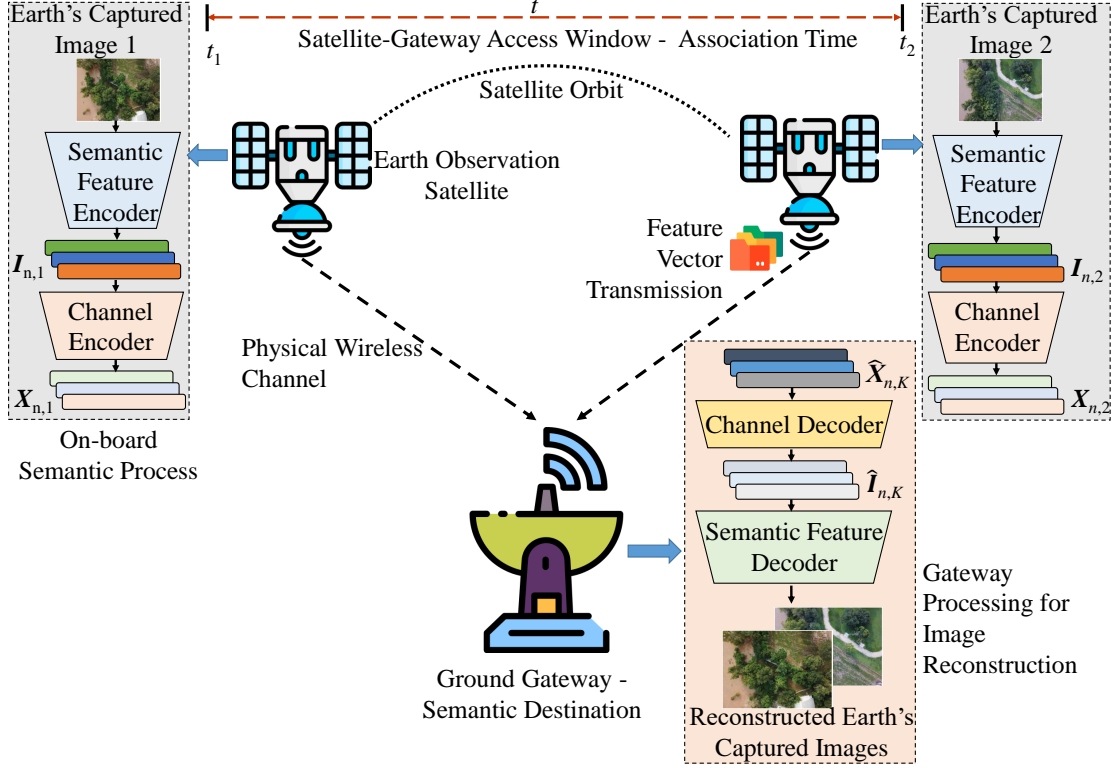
Earth's Captured Image 1

$t$

$t_1$

Satellite-Gateway Access Window - Association Time

$t_2$

Earth's Captured Image 2

Satellite Orbit

Semantic Feature Encoder

Earth Observation Satellite

Semantic Feature Encoder

$\boldsymbol{I}_{\text{n},1}$

Feature Vector Transmission

$\boldsymbol{I}_{n,2}$

Channel Encoder

Channel Encoder

Physical Wireless Channel

$\hat{\boldsymbol{X}}_{n,K}$

$\boldsymbol{X}_{\text{n},1}$

$\boldsymbol{X}_{n,2}$

On-board Semantic Process

Channel Decoder

$\hat{\boldsymbol{I}}_{n,K}$

Semantic Feature Decoder

Gateway Processing for Image Reconstruction

Ground Gateway - Semantic Destination

Reconstructed Earth's Captured Images